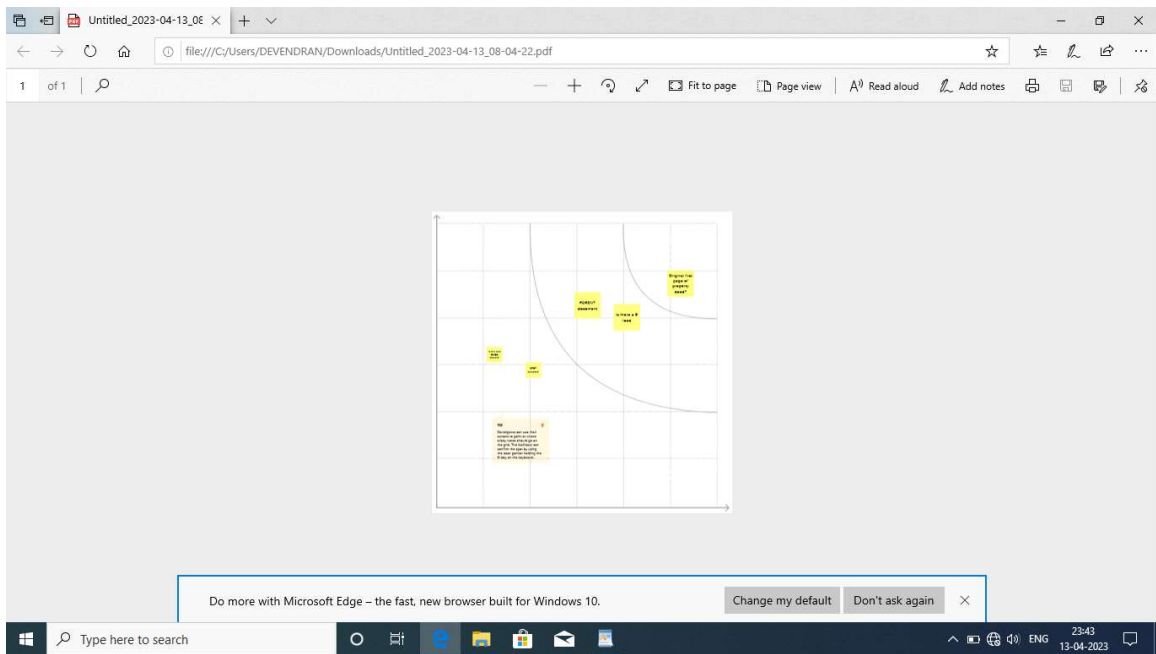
Untitled_2023-04-13_08

file:///C:/Users/DEVENDRAN/Downloads/Untitled_2023-04-13_08-04-22.pdf

1 of 1

Fit to page
Page view
Read aloud
Add notes

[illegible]

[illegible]

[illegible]

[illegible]

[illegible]

Tip

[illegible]

Do more with Microsoft Edge – the fast, new browser built for Windows 10.

Change my default
Don't ask again

Type here to search

ENG
23:43
13-04-2023